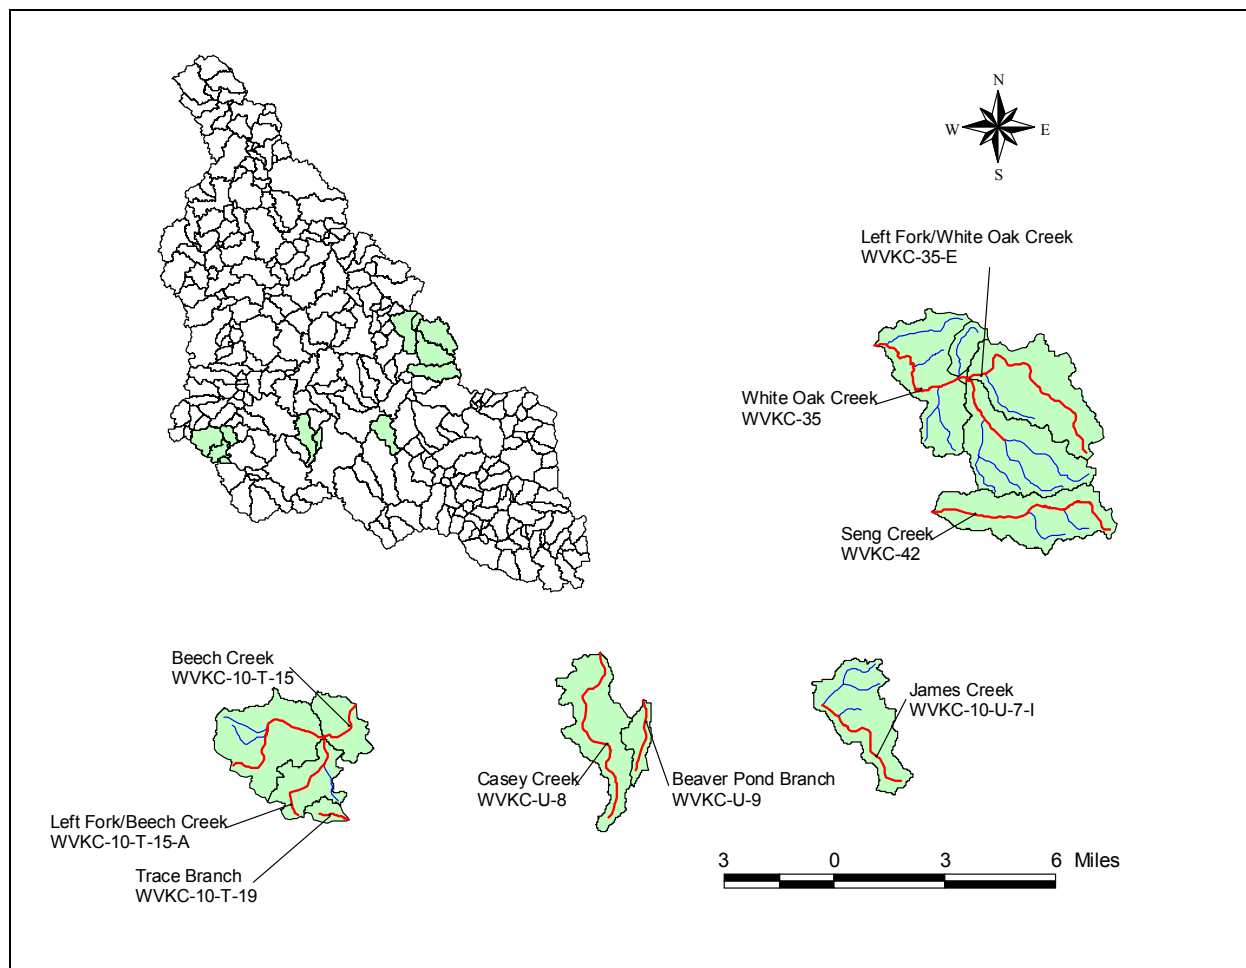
N
W
E
S

Left Fork/White Oak Creek
WVKC-35-E

White Oak Creek
WVKC-35

Seng Creek
WVKC-42

Beech Creek
WVKC-10-T-15

Left Fork/Beech Creek
WVKC-10-T-15-A

Trace Branch
WVKC-10-T-19

Casey Creek
WVKC-U-8

Beaver Pond Branch
WVKC-U-9

James Creek
WVKC-10-U-7-I

3 0 3 6 Miles